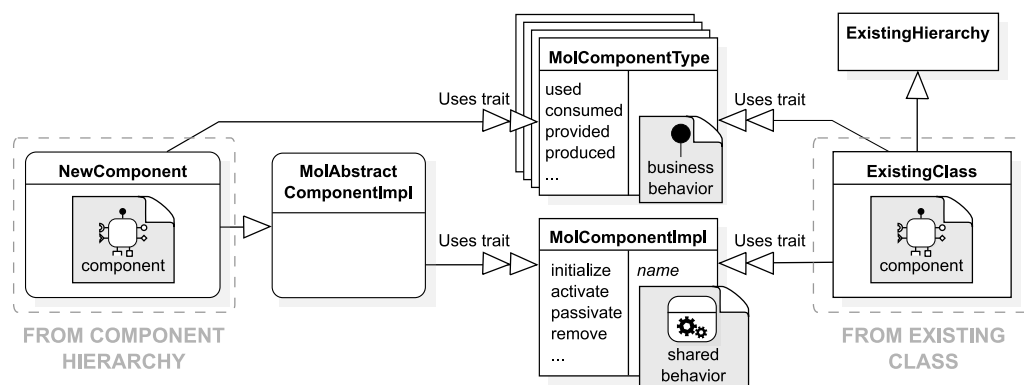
MolComponentType

used
consumed
provided
produced
...

business behavior

ExistingHierarchy

Uses trait

Uses trait

NewComponent

component

MolAbstract ComponentImpl

Uses trait

MolComponentImpl

initialize
activate
passivate
remove
...

name

shared behavior

Uses trait

ExistingClass

component

FROM COMPONENT HIERARCHY

FROM EXISTING CLASS